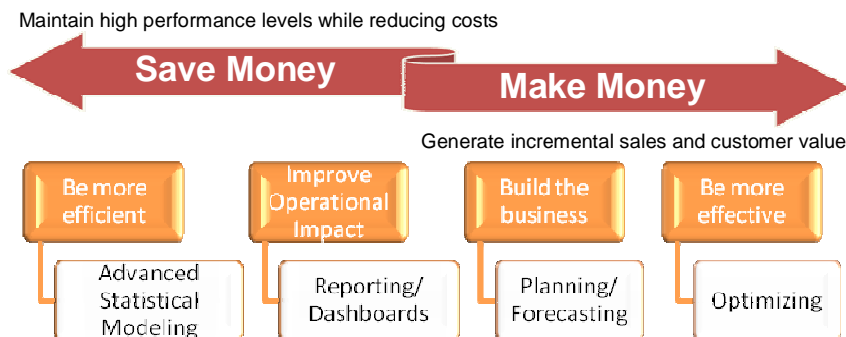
Maintain high performance levels while reducing costs

Save Money

Make Money

Generate incremental sales and customer value

Be more efficient

Advanced Statistical Modeling

Improve Operational Impact

Reporting/ Dashboards

Build the business

Planning/ Forecasting

Be more effective

Optimizing